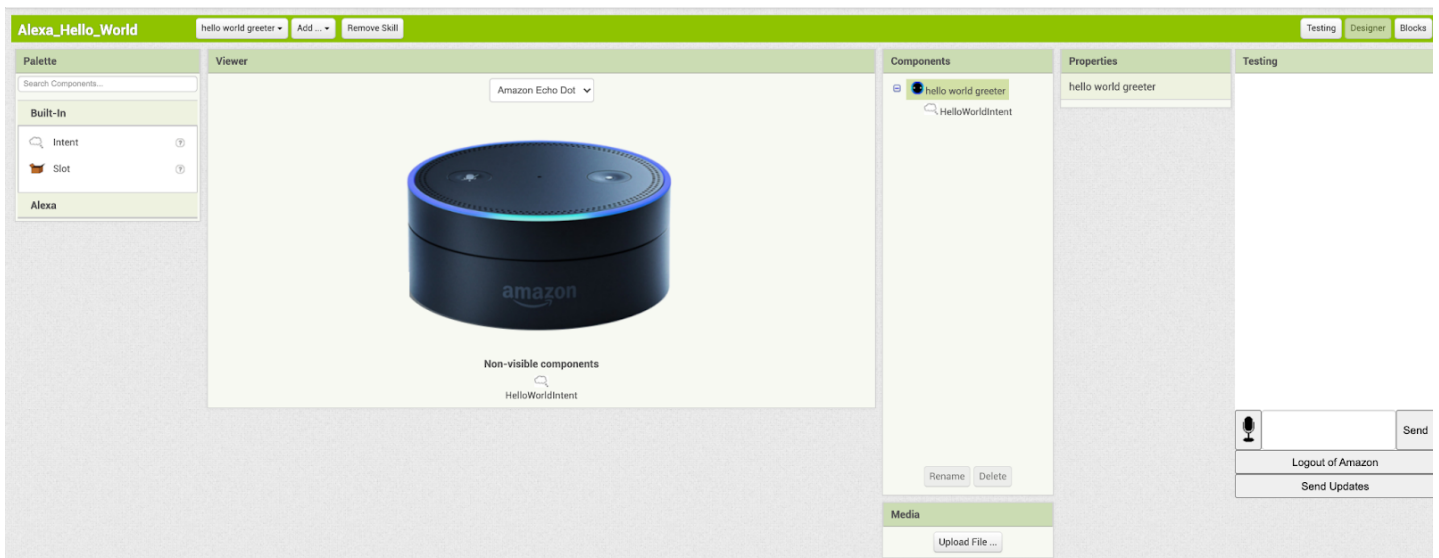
Alexa_Hello_World

hello world greeter ▾
Add ... ▾
Remove Skill

Testing
Designer
Blocks

Palette

Search Components...

Built-In

Intent
?

Slot
?

Alexa

Viewer

Amazon Echo Dot

amazon

Non-visible components

HelloWorldIntent

Components

hello world greeter

HelloWorldIntent

Rename
Delete

Media

Upload File ...

Properties

hello world greeter

Testing

Send

Logout of Amazon

Send Updates